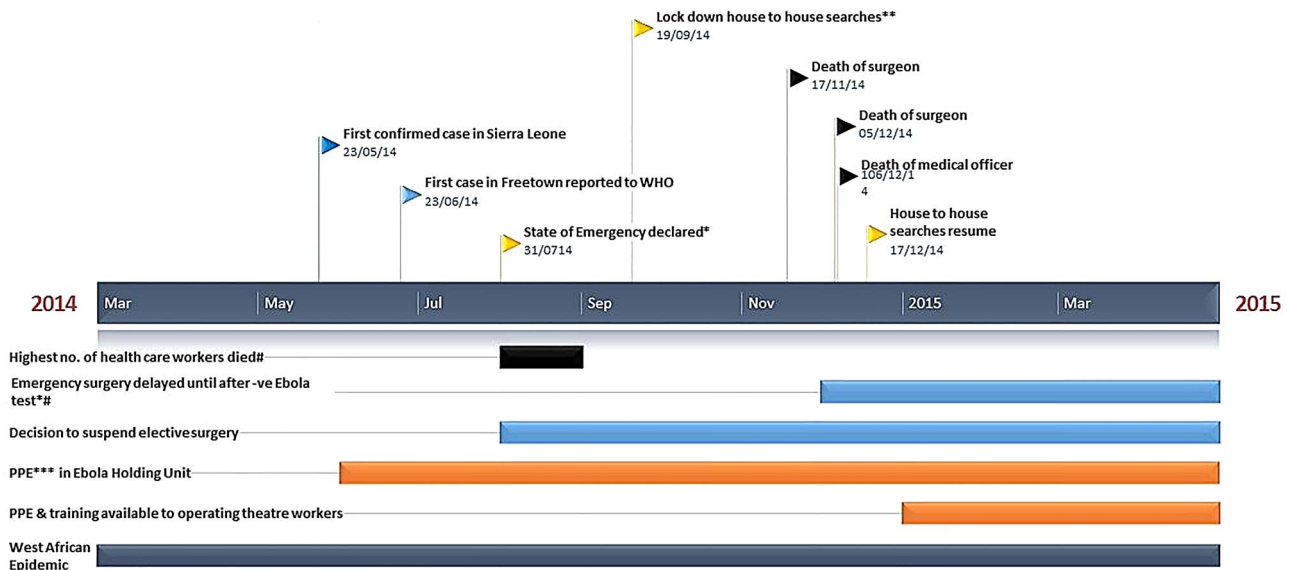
Lock down house to house searches**
19/09/14

Death of surgeon
17/11/14

Death of surgeon
05/12/14

First confirmed case in Sierra Leone
23/05/14

Death of medical officer
106/12/1
4

First case in Freetown reported to WHO
23/06/14

House to house searches resume
17/12/14

State of Emergency declared*
31/0714

2014

Mar May Jul Sep Nov 2015 Mar

2015

Highest no. of health care workers died#

Emergency surgery delayed until after -ve Ebola test*#

Decision to suspend elective surgery

PPE*** in Ebola Holding Unit

PPE & training available to operating theatre workers

West African Epidemic